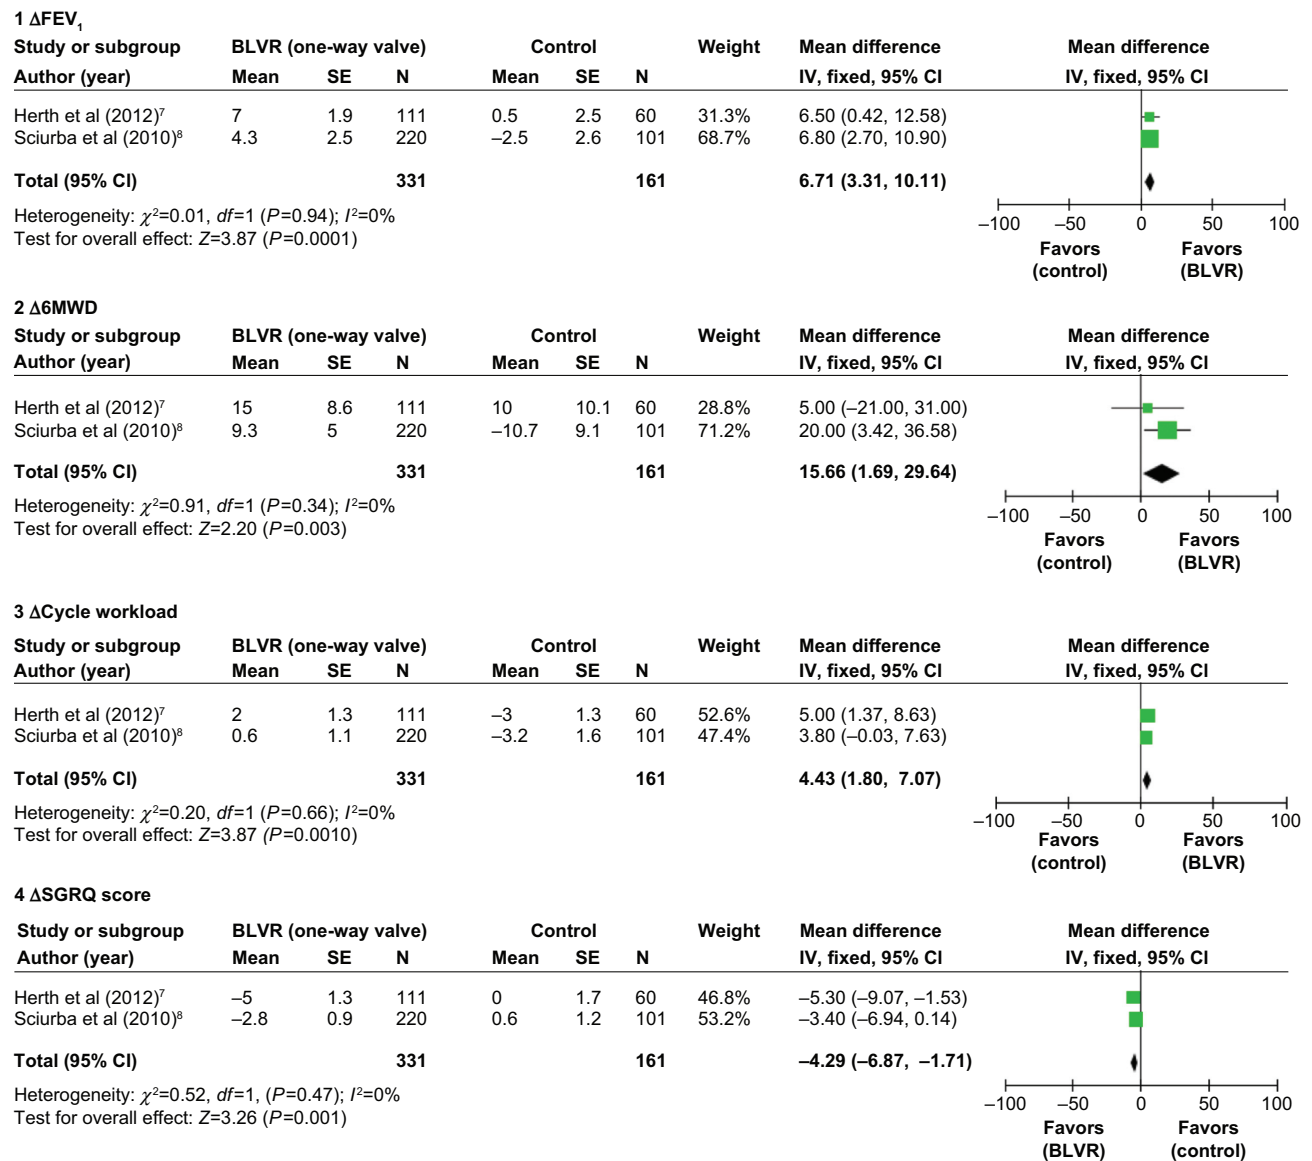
1 ΔFEV$_1$

| Study or subgroup | BLVR (one-way valve) | | | Control | | | Weight | Mean difference | Mean difference |
|---|---|---|---|---|---|---|---|---|---|
| Author (year) | Mean | SE | N | Mean | SE | N | | IV, fixed, 95% CI | IV, fixed, 95% CI |
| Herth et al (2012)$^7$ | 7 | 1.9 | 111 | 0.5 | 2.5 | 60 | 31.3% | 6.50 (0.42, 12.58) | |
| Sciurba et al (2010)$^8$ | 4.3 | 2.5 | 220 | –2.5 | 2.6 | 101 | 68.7% | 6.80 (2.70, 10.90) | |
| Total (95% CI) | | | 331 | | | 161 | | 6.71 (3.31, 10.11) | |

Heterogeneity: $\chi^2$=0.01, df=1 (P=0.94); $I^2$=0%
Test for overall effect: Z=3.87 (P=0.0001)

–100 –50 0 50 100
Favors (control) Favors (BLVR)

2 Δ6MWD

| Study or subgroup | BLVR (one-way valve) | | | Control | | | Weight | Mean difference | Mean difference |
|---|---|---|---|---|---|---|---|---|---|
| Author (year) | Mean | SE | N | Mean | SE | N | | IV, fixed, 95% CI | IV, fixed, 95% CI |
| Herth et al (2012)$^7$ | 15 | 8.6 | 111 | 10 | 10.1 | 60 | 28.8% | 5.00 (–21.00, 31.00) | |
| Sciurba et al (2010)$^8$ | 9.3 | 5 | 220 | –10.7 | 9.1 | 101 | 71.2% | 20.00 (3.42, 36.58) | |
| Total (95% CI) | | | 331 | | | 161 | | 15.66 (1.69, 29.64) | |

Heterogeneity: $\chi^2$=0.91, df=1 (P=0.34); $I^2$=0%
Test for overall effect: Z=2.20 (P=0.003)

–100 –50 0 50 100
Favors (control) Favors (BLVR)

3 ΔCycle workload

| Study or subgroup | BLVR (one-way valve) | | | Control | | | Weight | Mean difference | Mean difference |
|---|---|---|---|---|---|---|---|---|---|
| Author (year) | Mean | SE | N | Mean | SE | N | | IV, fixed, 95% CI | IV, fixed, 95% CI |
| Herth et al (2012)$^7$ | 2 | 1.3 | 111 | –3 | 1.3 | 60 | 52.6% | 5.00 (1.37, 8.63) | |
| Sciurba et al (2010)$^8$ | 0.6 | 1.1 | 220 | –3.2 | 1.6 | 101 | 47.4% | 3.80 (–0.03, 7.63) | |
| Total (95% CI) | | | 331 | | | 161 | | 4.43 (1.80, 7.07) | |

Heterogeneity: $\chi^2$=0.20, df=1 (P=0.66); $I^2$=0%
Test for overall effect: Z=3.87 (P=0.0010)

–100 –50 0 50 100
Favors (control) Favors (BLVR)

4 ΔSGRQ score

| Study or subgroup | BLVR (one-way valve) | | | Control | | | Weight | Mean difference | Mean difference |
|---|---|---|---|---|---|---|---|---|---|
| Author (year) | Mean | SE | N | Mean | SE | N | | IV, fixed, 95% CI | IV, fixed, 95% CI |
| Herth et al (2012)$^7$ | –5 | 1.3 | 111 | 0 | 1.7 | 60 | 46.8% | –5.30 (–9.07, –1.53) | |
| Sciurba et al (2010)$^8$ | –2.8 | 0.9 | 220 | 0.6 | 1.2 | 101 | 53.2% | –3.40 (–6.94, 0.14) | |
| Total (95% CI) | | | 331 | | | 161 | | –4.29 (–6.87, –1.71) | |

Heterogeneity: $\chi^2$=0.52, df=1, (P=0.47); $I^2$=0%
Test for overall effect: Z=3.26 (P=0.001)

–100 –50 0 50 100
Favors (BLVR) Favors (control)